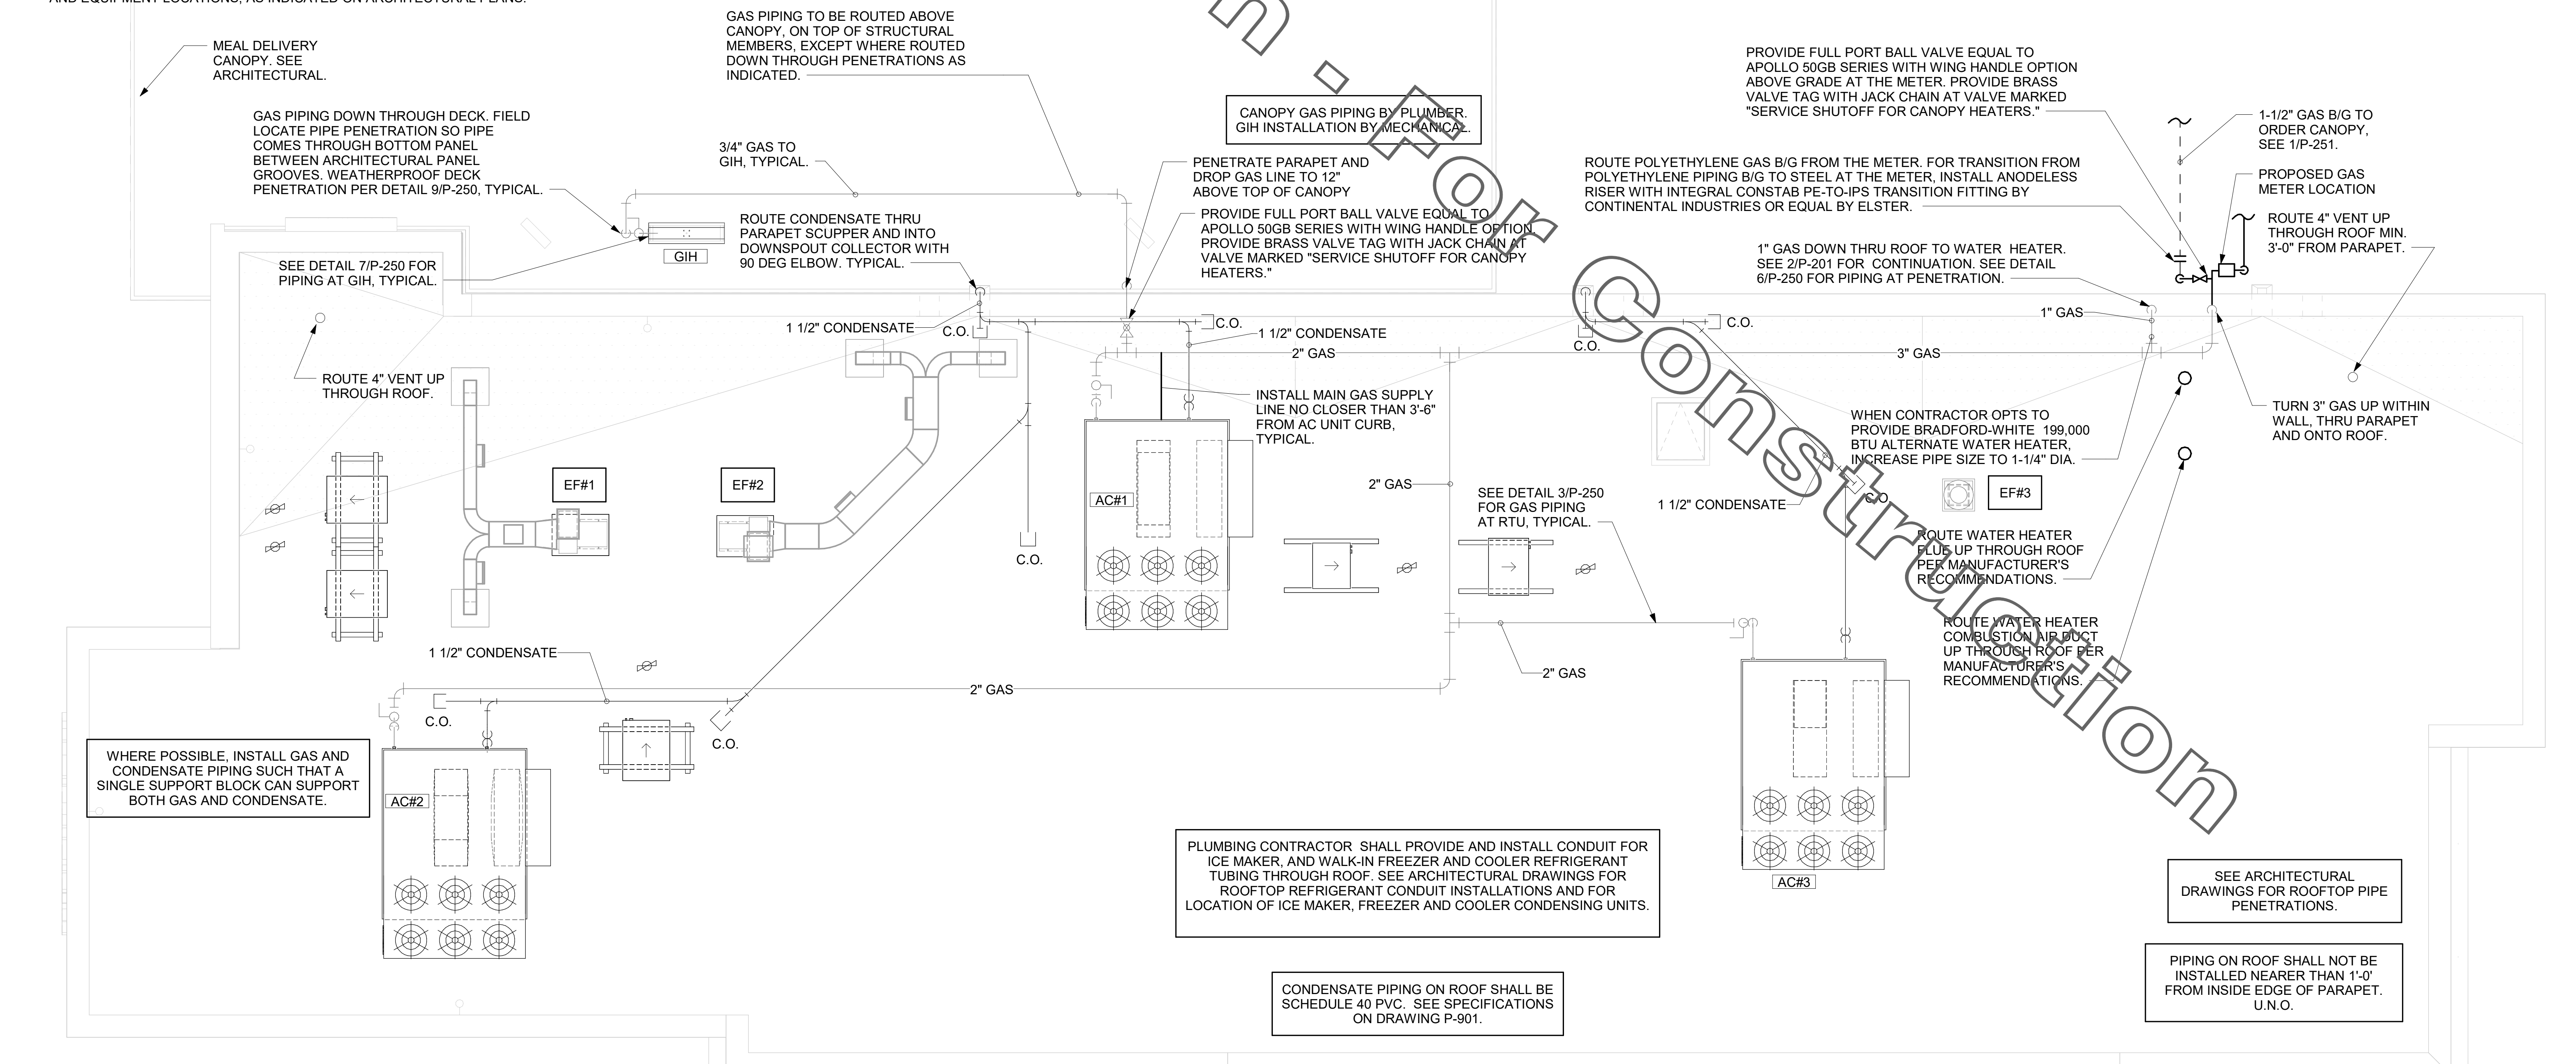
MEAL DELIVERY CANOPY. SEE ARCHITECTURAL.

GAS PIPING TO BE ROUTED ABOVE CANOPY, ON TOP OF STRUCTURAL MEMBERS, EXCEPT WHERE ROUTED DOWN THROUGH PENETRATIONS AS INDICATED.

CANOPY GAS PIPING BY PLUMBER. GIH INSTALLATION BY MECHANICAL.

PROVIDE FULL PORT BALL VALVE EQUAL TO APOLLO 50GB SERIES WITH WING HANDLE OPTION ABOVE GRADE AT THE METER. PROVIDE BRASS VALVE TAG WITH JACK CHAIN AT VALVE MARKED "SERVICE SHUTOFF FOR CANOPY HEATERS."

1-1/2" GAS B/G TO ORDER CANOPY, SEE 1/P-251.

PROPOSED GAS METER LOCATION

GAS PIPING DOWN THROUGH DECK. FIELD LOCATE PIPE PENETRATION SO PIPE COMES THROUGH BOTTOM PANEL BETWEEN ARCHITECTURAL PANEL GROOVES. WEATHERPROOF DECK PENETRATION PER DETAIL 9/P-250, TYPICAL.

3/4" GAS TO GIH, TYPICAL.

PENETRATE PARAPET AND DROP GAS LINE TO 12" ABOVE TOP OF CANOPY

ROUTE POLYETHYLENE GAS B/G FROM THE METER. FOR TRANSITION FROM POLYETHYLENE PIPING B/G TO STEEL AT THE METER, INSTALL ANODELESS RISER WITH INTEGRAL CONSTAB PE-TO-IPS TRANSITION FITTING BY CONTINENTAL INDUSTRIES OR EQUAL BY ELSTER.

ROUTE 4" VENT UP THROUGH ROOF MIN. 3'-0" FROM PARAPET.

GIH

ROUTE CONDENSATE THRU PARAPET SCUPPER AND INTO DOWNSPOUT COLLECTOR WITH 90 DEG ELBOW. TYPICAL.

PROVIDE FULL PORT BALL VALVE EQUAL TO APOLLO 50GB SERIES WITH WING HANDLE OPTION. PROVIDE BRASS VALVE TAG WITH JACK CHAIN AT VALVE MARKED "SERVICE SHUTOFF FOR CANOPY HEATERS."

SEE DETAIL 7/P-250 FOR PIPING AT GIH, TYPICAL.

1" GAS DOWN THRU ROOF TO WATER HEATER. SEE 2/P-201 FOR CONTINUATION. SEE DETAIL 6/P-250 FOR PIPING AT PENETRATION.

1 1/2" CONDENSATE

C.O.

C.O.

1 1/2" CONDENSATE

C.O.

C.O.

1" GAS

2" GAS

3" GAS

ROUTE 4" VENT UP THROUGH ROOF.

INSTALL MAIN GAS SUPPLY LINE NO CLOSER THAN 3'-6" FROM AC UNIT CURB, TYPICAL.

TURN 3" GAS UP WITHIN WALL, THRU PARAPET AND ONTO ROOF.

WHEN CONTRACTOR OPTS TO PROVIDE BRADFORD-WHITE 199,000 BTU ALTERNATE WATER HEATER, INCREASE PIPE SIZE TO 1-1/4" DIA.

EF#1

EF#2

AC#1

2" GAS

SEE DETAIL 3/P-250 FOR GAS PIPING AT RTU, TYPICAL.

1 1/2" CONDENSATE

C.O

EF#3

C.O.

ROUTE WATER HEATER FLUE UP THROUGH ROOF PER MANUFACTURER'S RECOMMENDATIONS.

ROUTE WATER HEATER COMBUSTION AIR DUCT UP THROUGH ROOF PER MANUFACTURER'S RECOMMENDATIONS.

1 1/2" CONDENSATE

2" GAS

2" GAS

C.O.

C.O.

WHERE POSSIBLE, INSTALL GAS AND CONDENSATE PIPING SUCH THAT A SINGLE SUPPORT BLOCK CAN SUPPORT BOTH GAS AND CONDENSATE.

AC#2

AC#3

PLUMBING CONTRACTOR SHALL PROVIDE AND INSTALL CONDUIT FOR ICE MAKER, AND WALK-IN FREEZER AND COOLER REFRIGERANT TUBING THROUGH ROOF. SEE ARCHITECTURAL DRAWINGS FOR ROOFTOP REFRIGERANT CONDUIT INSTALLATIONS AND FOR LOCATION OF ICE MAKER, FREEZER AND COOLER CONDENSING UNITS.

SEE ARCHITECTURAL DRAWINGS FOR ROOFTOP PIPE PENETRATIONS.

CONDENSATE PIPING ON ROOF SHALL BE SCHEDULE 40 PVC. SEE SPECIFICATIONS ON DRAWING P-901.

PIPING ON ROOF SHALL NOT BE INSTALLED NEARER THAN 1'-0' FROM INSIDE EDGE OF PARAPET. U.N.O.

n. For Construction